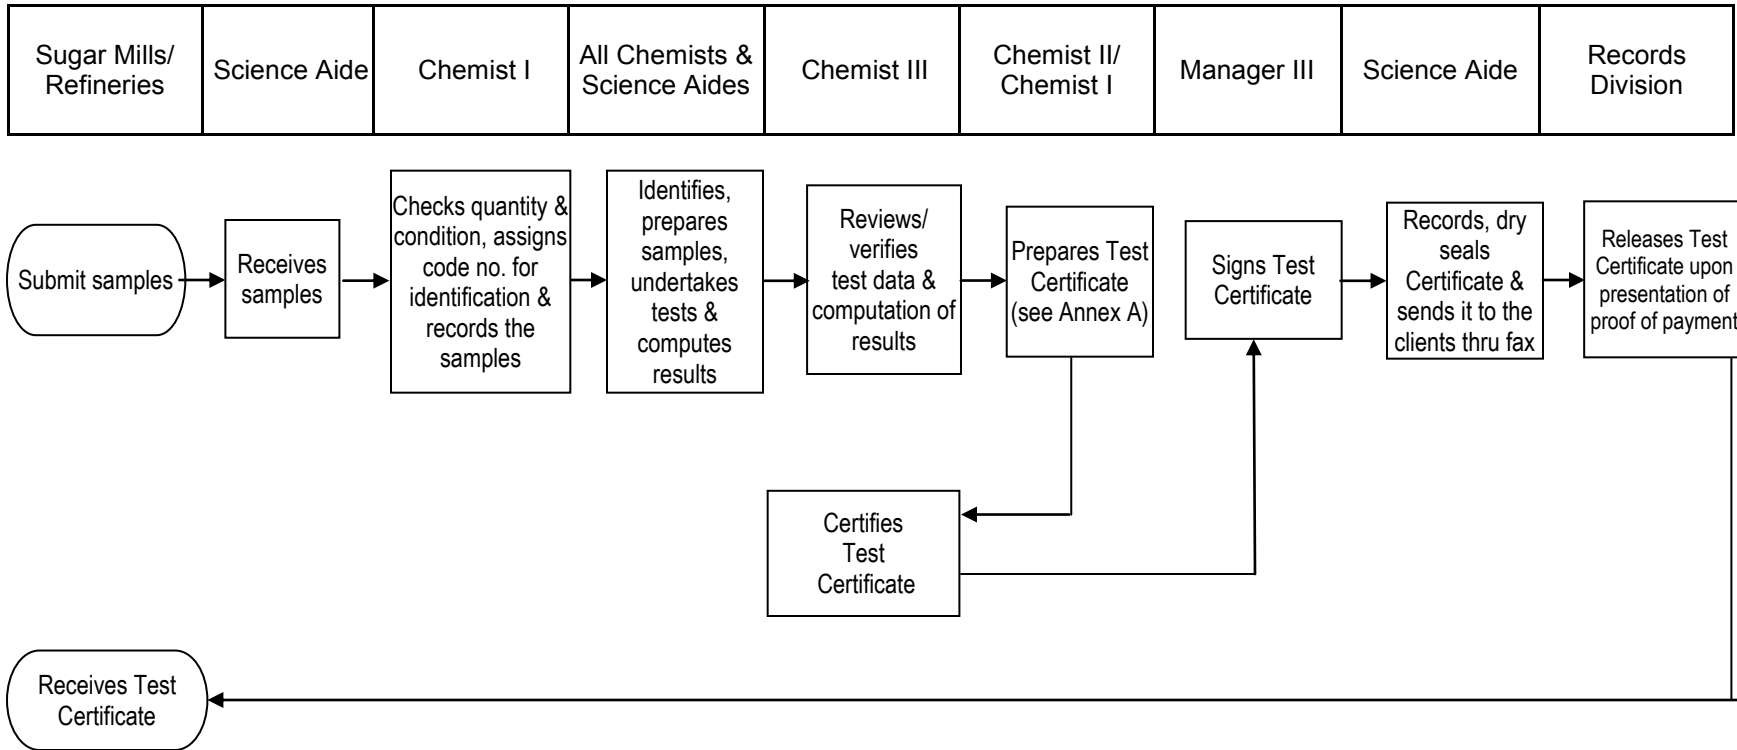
| Sugar Mills/ Refineries | Science Aide | Chemist I | All Chemists & Science Aides | Chemist III | Chemist II/ Chemist I | Manager III | Science Aide | Records Division |
|---|---|---|---|---|---|---|---|---|

Submit samples

Receives samples

Checks quantity & condition, assigns code no. for identification & records the samples

Identifies, prepares samples, undertakes tests & computes results

Reviews/ verifies test data & computation of results

Prepares Test Certificate (see Annex A)

Signs Test Certificate

Records, dry seals Certificate & sends it to the clients thru fax

Releases Test Certificate upon presentation of proof of payment

Certifies Test Certificate

Receives Test Certificate